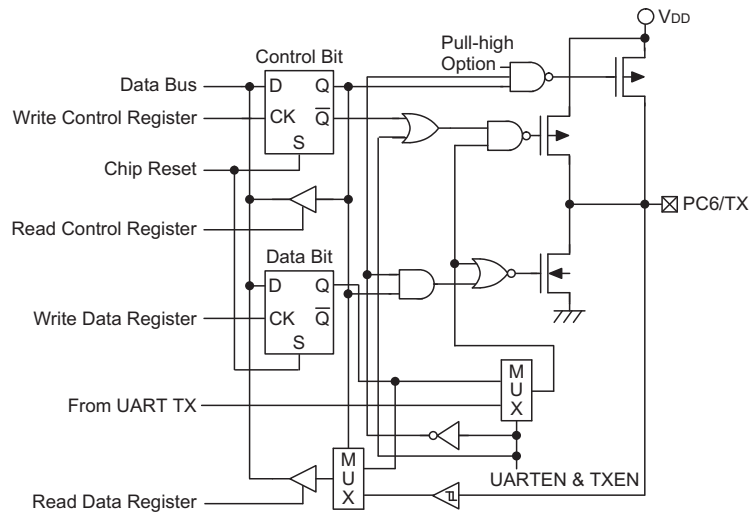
$V_{DD}$

Control Bit

Pull-high Option

Data Bus

D

Q

Write Control Register

CK

$\overline{Q}$

S

Chip Reset

PC6/TX

Read Control Register

Data Bit

D

Q

Write Data Register

CK

$\overline{Q}$

S

M U X

From UART TX

M U X

UARTEN & TXEN

Read Data Register